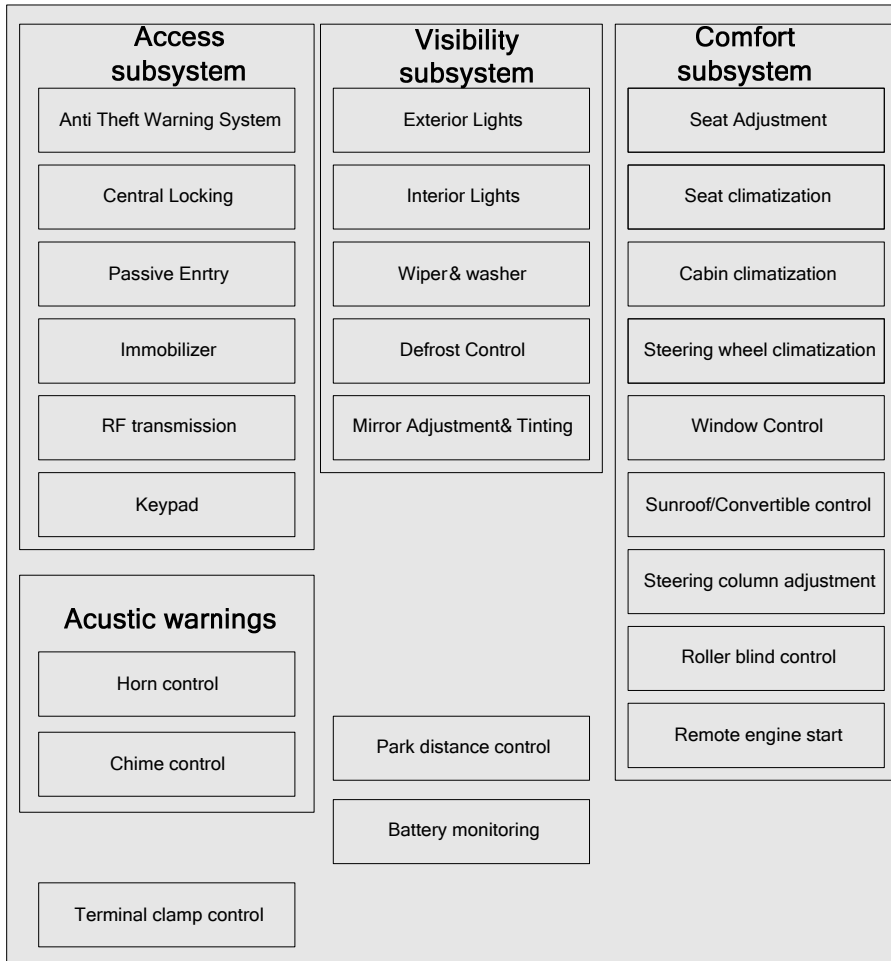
Access subsystem

Anti Theft Warning System

Central Locking

Passive Enrtry

Immobilizer

RF transmission

Keypad

Visibility subsystem

Exterior Lights

Interior Lights

Wiper& washer

Defrost Control

Mirror Adjustment& Tinting

Comfort subsystem

Seat Adjustment

Seat climatization

Cabin climatization

Steering wheel climatization

Window Control

Sunroof/Convertible control

Steering column adjustment

Roller blind control

Remote engine start

Acustic warnings

Horn control

Chime control

Park distance control

Battery monitoring

Terminal clamp control